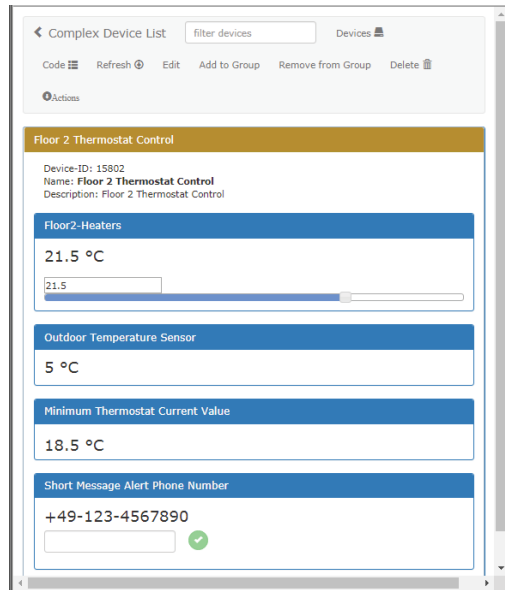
Complex Device List
filter devices
Devices

Code Refresh Edit Add to Group Remove from Group Delete

Actions

Floor 2 Thermostat Control

Device-ID: 15802
Name: **Floor 2 Thermostat Control**
Description: Floor 2 Thermostat Control

Floor2-Heaters

21.5 °C

21.5

Outdoor Temperature Sensor

5 °C

Minimum Thermostat Current Value

18.5 °C

Short Message Alert Phone Number

+49-123-4567890